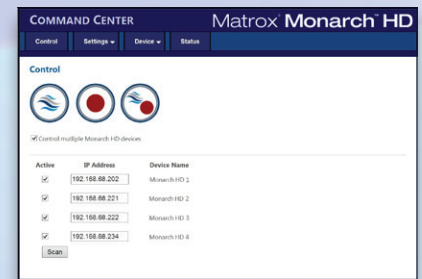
COMMAND CENTER

Matrox Monarch™ HD

Control | Settings ▾ | Device ▾ | Status

Control

☑ Control multiple Monarch HD devices

| Active | IP Address | Device Name |
|---|---|---|
| ☑ | 192.168.88.202 | Monarch HD 1 |
| ☑ | 192.168.88.221 | Monarch HD 2 |
| ☑ | 192.168.88.222 | Monarch HD 3 |
| ☑ | 192.168.88.234 | Monarch HD 4 |

Scan